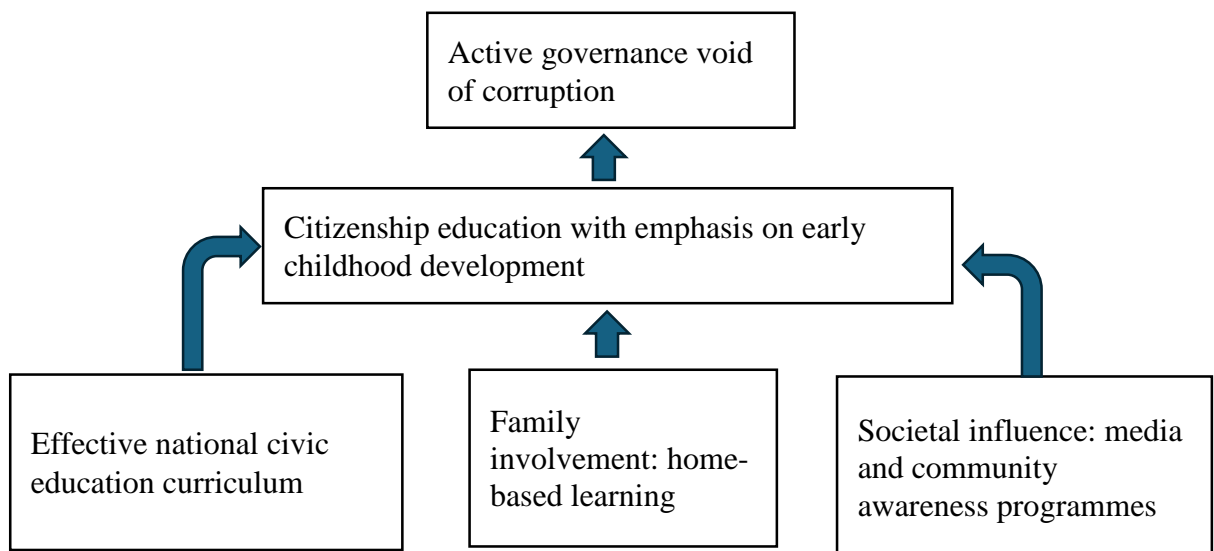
Active governance void of corruption

Citizenship education with emphasis on early childhood development

Effective national civic education curriculum

Family involvement: home-based learning

Societal influence: media and community awareness programmes